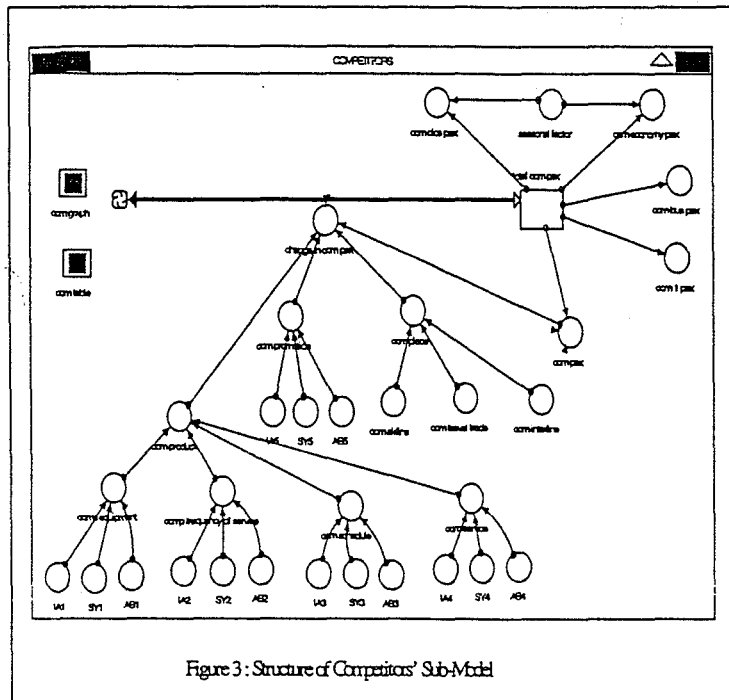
COMPETITORS

comdisc pax

seasonal factor

comeconomy pax

total com pax

combus pax

com 1 pax

compax

comgraph

comtable

change in com pax

compromotion

IA5

SY5

AB5

comprice

comairfare

comtravel trade

comintlairfare

comproduct

comequipment

IA1

SY1

AB1

comfrequency of service

IA2

SY2

AB2

comschedule

IA3

SY3

AB3

comservice

IA4

SY4

AB4

Figure 3 : Structure of Competitors' Sub-Model